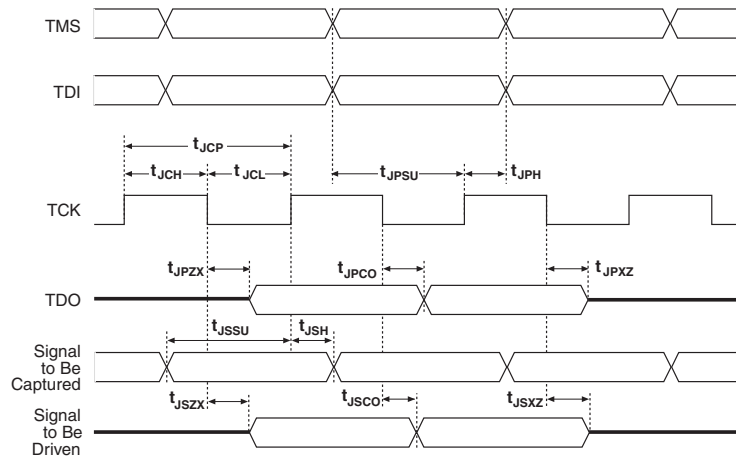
TMS

TDI

$t_{JCP}$

$t_{JCH}$

$t_{JCL}$

$t_{JPSU}$

$t_{JPH}$

TCK

$t_{JPZX}$

$t_{JPCO}$

$t_{JPXZ}$

TDO

$t_{JSSU}$

$t_{JSH}$

Signal to Be Captured

$t_{JSZX}$

$t_{JSCO}$

$t_{JSXZ}$

Signal to Be Driven